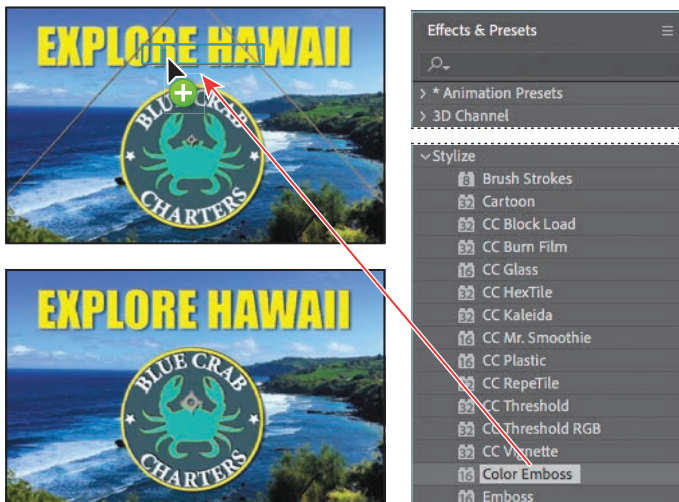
EXPLORE HAWAII

BLUE CRAB CHARTERS

EXPLORE HAWAII

BLUE CRAB CHARTERS

Effects & Presets

> * Animation Presets

> 3D Channel

Stylize

8 Brush Strokes

32 Cartoon

32 CC Block Load

32 CC Burn Film

16 CC Glass

32 CC HexTile

32 CC Kaleida

32 CC Mr. Smoothie

16 CC Plastic

32 CC RepeTile

32 CC Threshold

32 CC Threshold RGB

32 CC Vignette

16 Color Emboss

16 Emboss